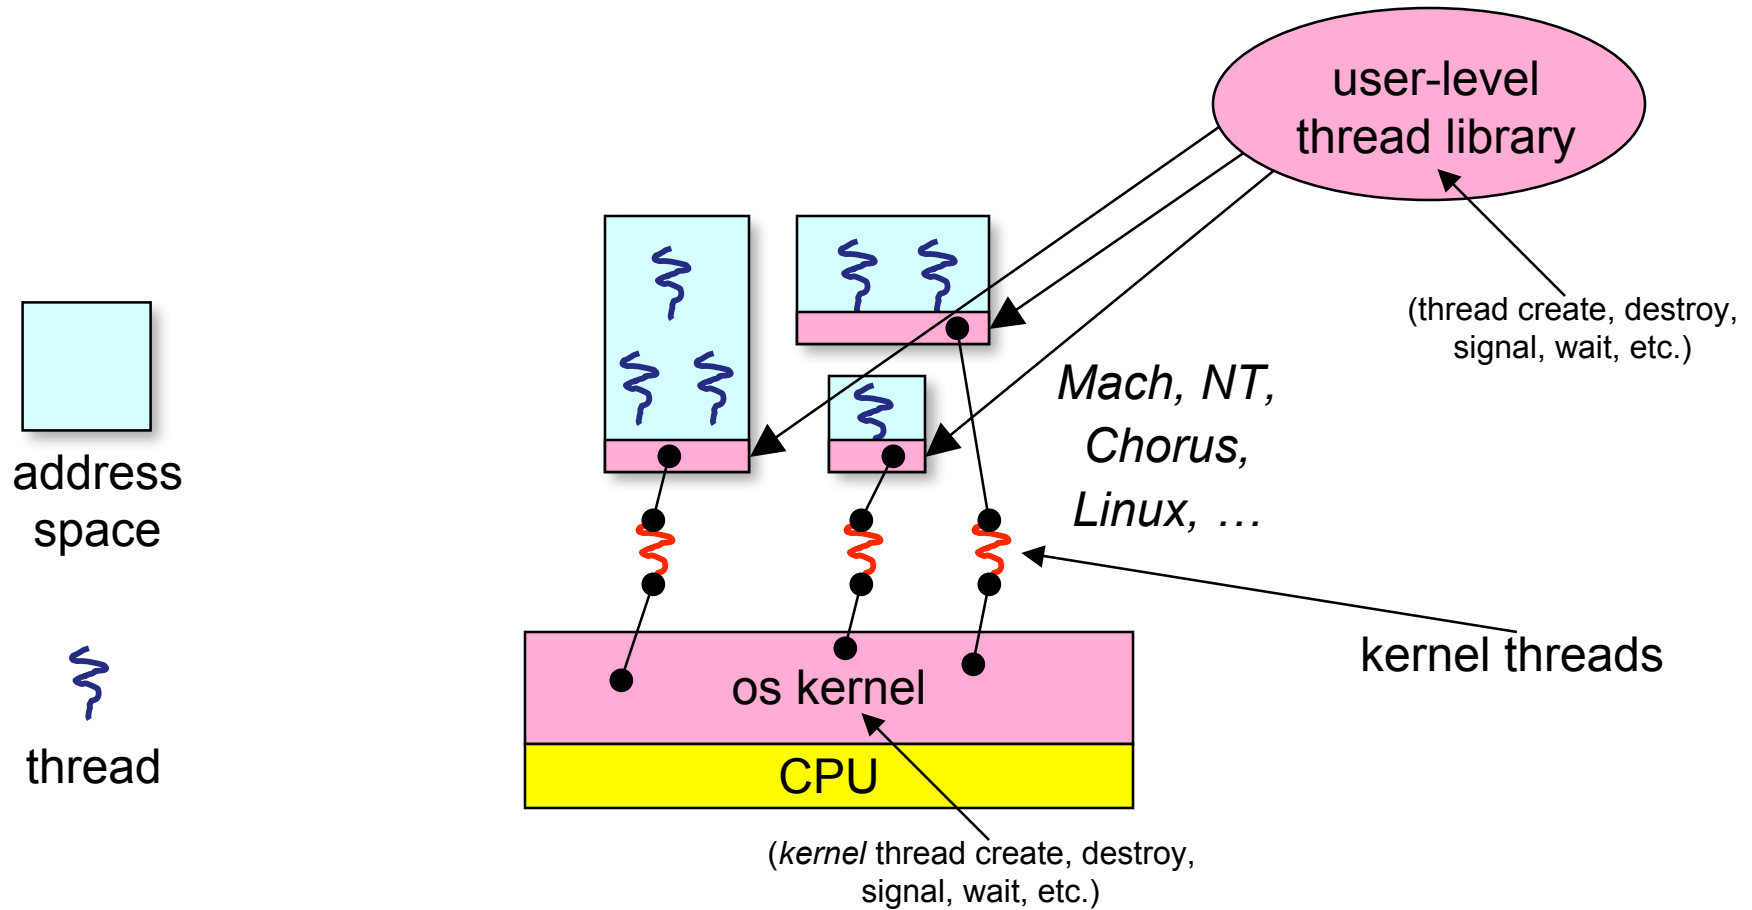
user-level thread library

(thread create, destroy, signal, wait, etc.)

Mach, NT, Chorus, Linux, …

address space

thread

kernel threads

os kernel

CPU

(*kernel* thread create, destroy, signal, wait, etc.)